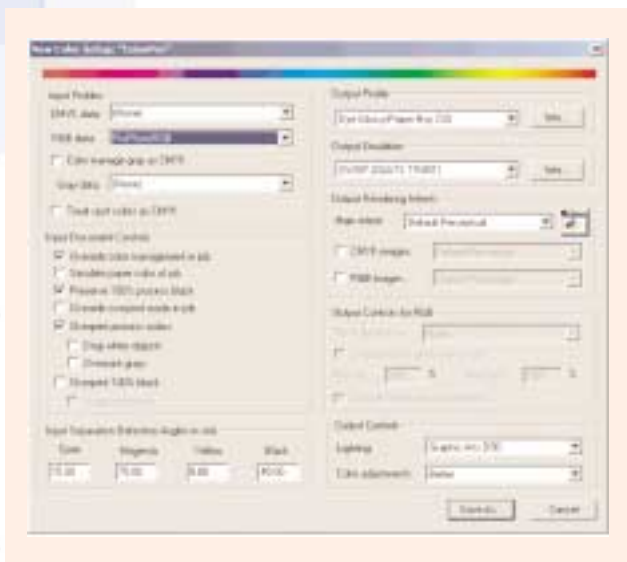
New Color Setup "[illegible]"

Input Profiles
CMYK data: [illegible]
RGB data: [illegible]
Color manage gray as CMYK
Gray data: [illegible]
Treat spot colors as CMYK

Input Document Controls
Override color management in job
Simulate paper color of job
Preserve 100% process black
Override overprint mode in job
Overprint process colors
Drop white objects
Overprint grays
Overprint 100% black
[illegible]

Input Separation Detection Angles in Job
Cyan: 15.00
Magenta: 75.00
Yellow: 0.00
Black: 45.00

Output Profile
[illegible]
Info...

Output Simulation
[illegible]
Info...

Output Rendering Intents
Main intent: Default Perceptual
CMYK images: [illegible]
RGB images: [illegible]

Output Controls for RGB
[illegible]

Output Controls
Lighting: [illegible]
Color adjustments: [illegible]

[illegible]
Cancel